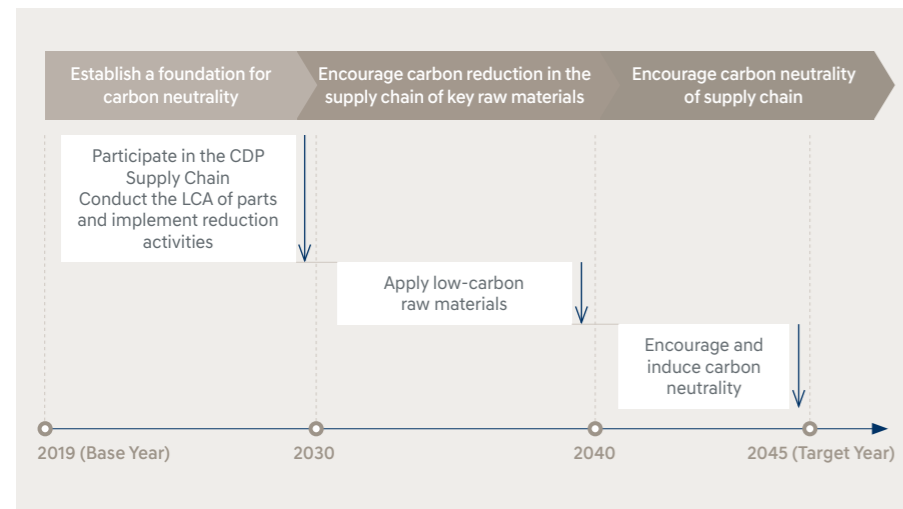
Establish a foundation for carbon neutrality

Encourage carbon reduction in the supply chain of key raw materials

Encourage carbon neutrality of supply chain

Participate in the CDP Supply Chain
Conduct the LCA of parts and implement reduction activities

Apply low-carbon raw materials

Encourage and induce carbon neutrality

2019 (Base Year)

2030

2040

2045 (Target Year)